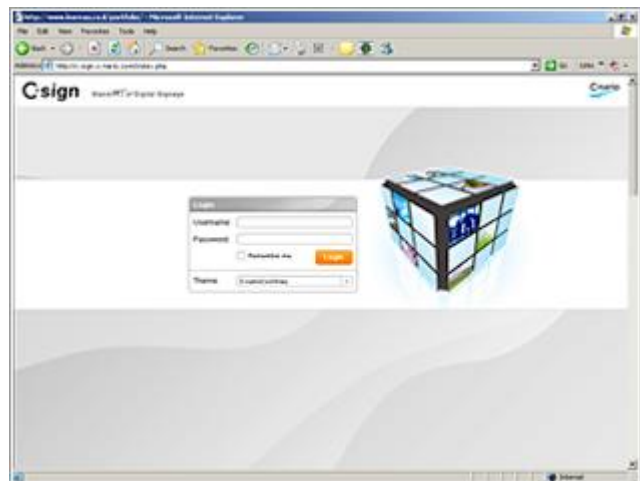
http://www.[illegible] - Microsoft Internet Explorer

File Edit View Favorites Tools Help

Back Search Favorites

Address http://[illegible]

Go Links

Csign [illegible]

Cnario

Login

Username

Password

Remember me

Login

Theme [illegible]

Internet